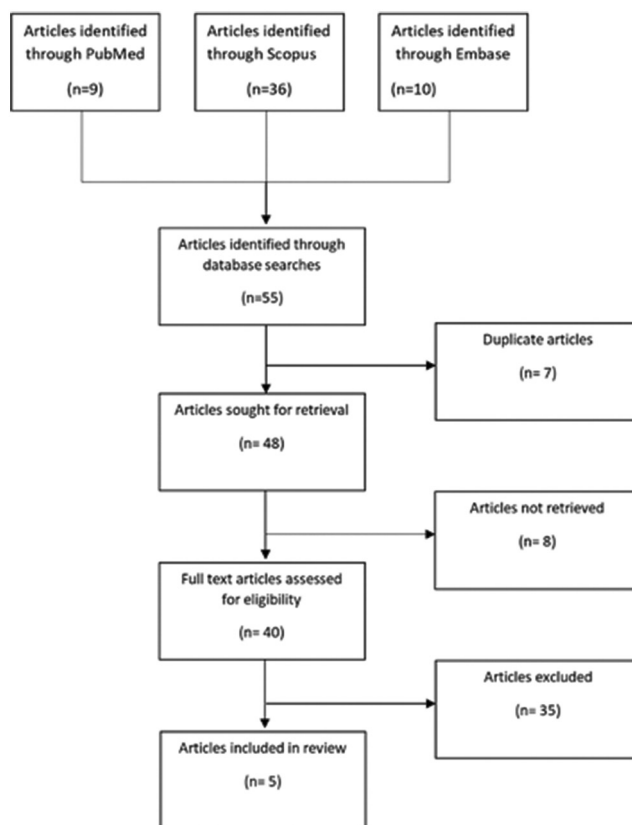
Articles identified through PubMed

(n=9)

Articles identified through Scopus

(n=36)

Articles identified through Embase

(n=10)

Articles identified through database searches

(n=55)

Duplicate articles

(n= 7)

Articles sought for retrieval

(n= 48)

Articles not retrieved

(n= 8)

Full text articles assessed for eligibility

(n= 40)

Articles excluded

(n= 35)

Articles included in review

(n= 5)